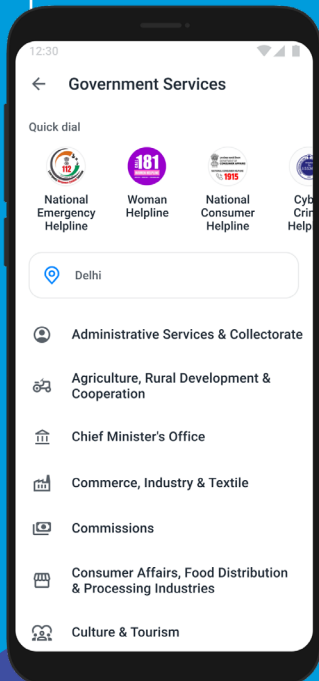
12:30

Government Services

Quick dial

112
National Emergency Helpline

181
Woman Helpline

1915
National Consumer Helpline

Cyb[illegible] Crim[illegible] Help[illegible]

Delhi

Administrative Services & Collectorate

Agriculture, Rural Development & Cooperation

Chief Minister's Office

Commerce, Industry & Textile

Commissions

Consumer Affairs, Food Distribution & Processing Industries

Culture & Tourism